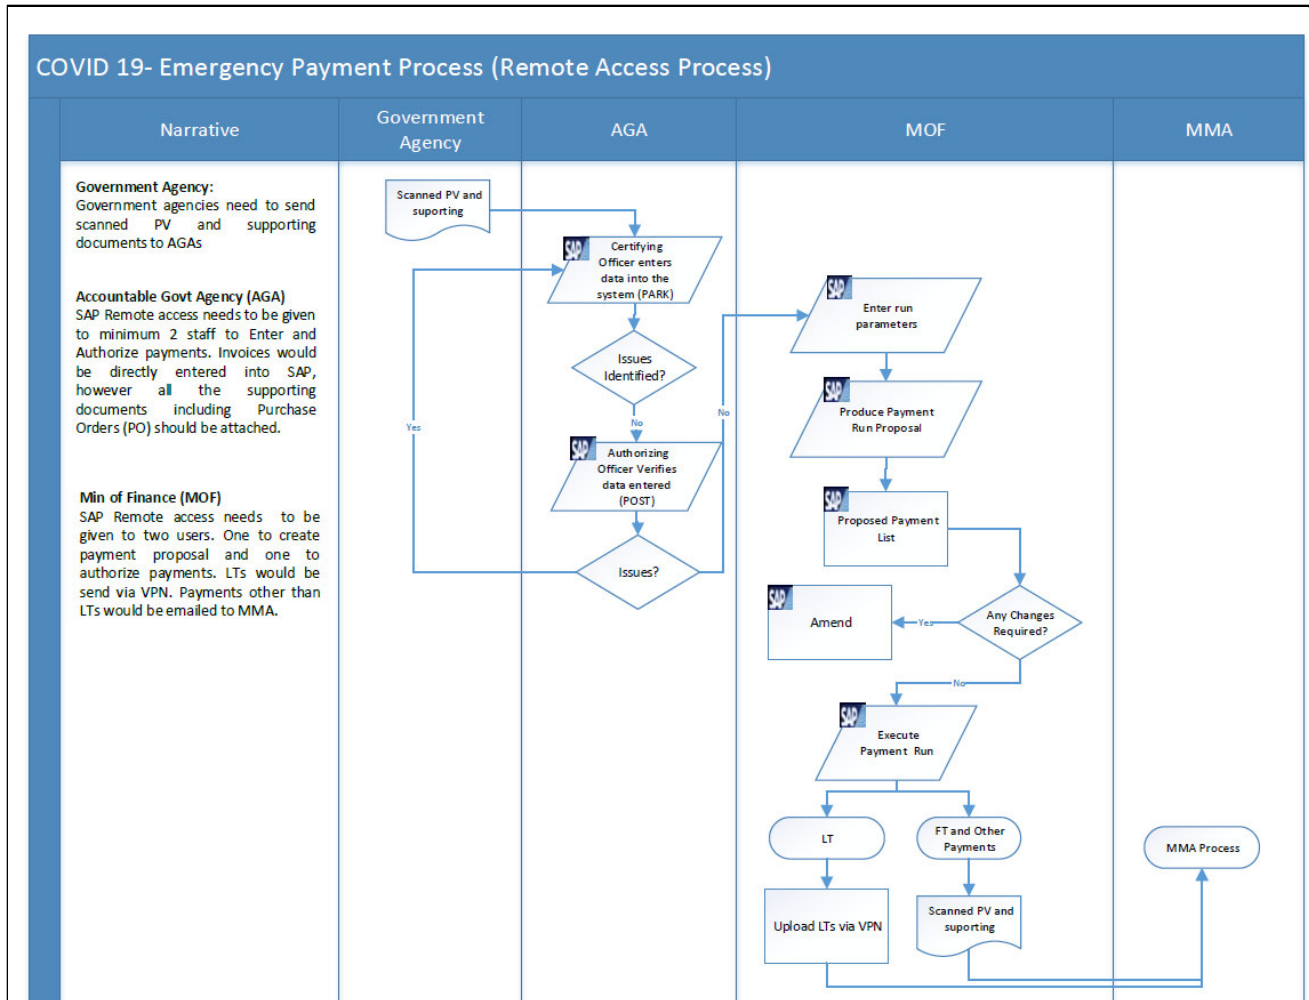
COVID 19- Emergency Payment Process (Remote Access Process)

| Narrative | Government Agency | AGA | MOF | MMA |
|---|---|---|---|---|

Government Agency:
Government agencies need to send scanned PV and supporting documents to AGAs

Accountable Govt Agency (AGA)
SAP Remote access needs to be given to minimum 2 staff to Enter and Authorize payments. Invoices would be directly entered into SAP, however all the supporting documents including Purchase Orders (PO) should be attached.

Min of Finance (MOF)
SAP Remote access needs to be given to two users. One to create payment proposal and one to authorize payments. LTs would be send via VPN. Payments other than LTs would be emailed to MMA.

Scanned PV and suporting

SAP Certifying Officer enters data into the system (PARK)

Issues Identified?

Yes

No

SAP Authorizing Officer Verifies data entered (POST)

Issues?

No

SAP Enter run parameters

SAP Produce Payment Run Proposal

SAP Proposed Payment List

Any Changes Required?

Yes

SAP Amend

No

SAP Execute Payment Run

LT

FT and Other Payments

Upload LTs via VPN

Scanned PV and suporting

MMA Process